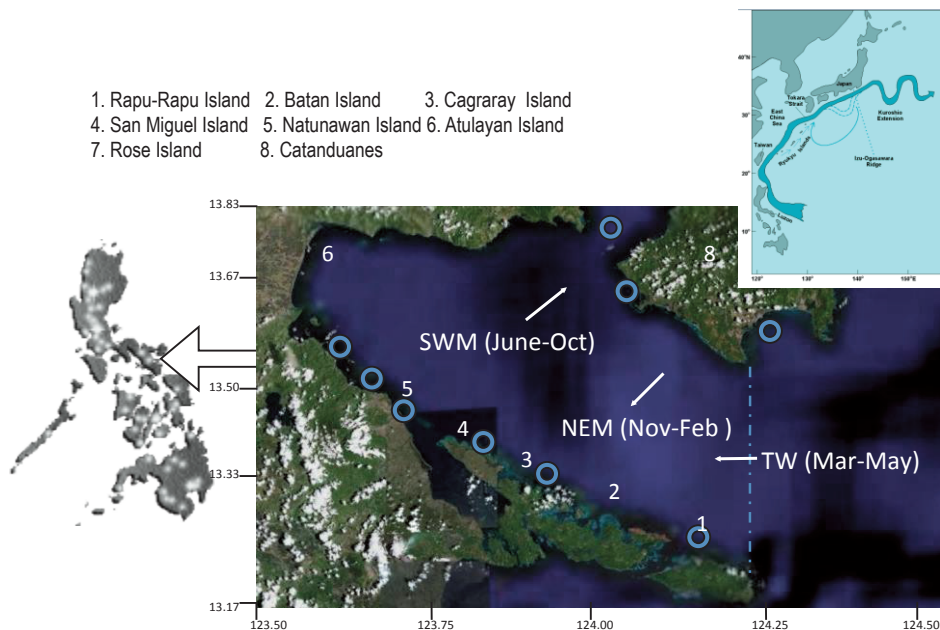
1. Rapu-Rapu Island 2. Batan Island 3. Cagraray Island
4. San Miguel Island 5. Natunawan Island 6. Atulayan Island
7. Rose Island 8. Catanduanes

40°N
30°
20°
10°
120° 130° 140° 150°E
Japan
Tokara Strait
East China Sea
Kuroshio Extension
Taiwan
Izu-Ogasawara Ridge
Luzon
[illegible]

13.83
13.67
13.50
13.33
13.17

6
8
SWM (June-Oct)
NEM (Nov-Feb )
TW (Mar-May)
5
4
3
2
1

123.50 123.75 124.00 124.25 124.50